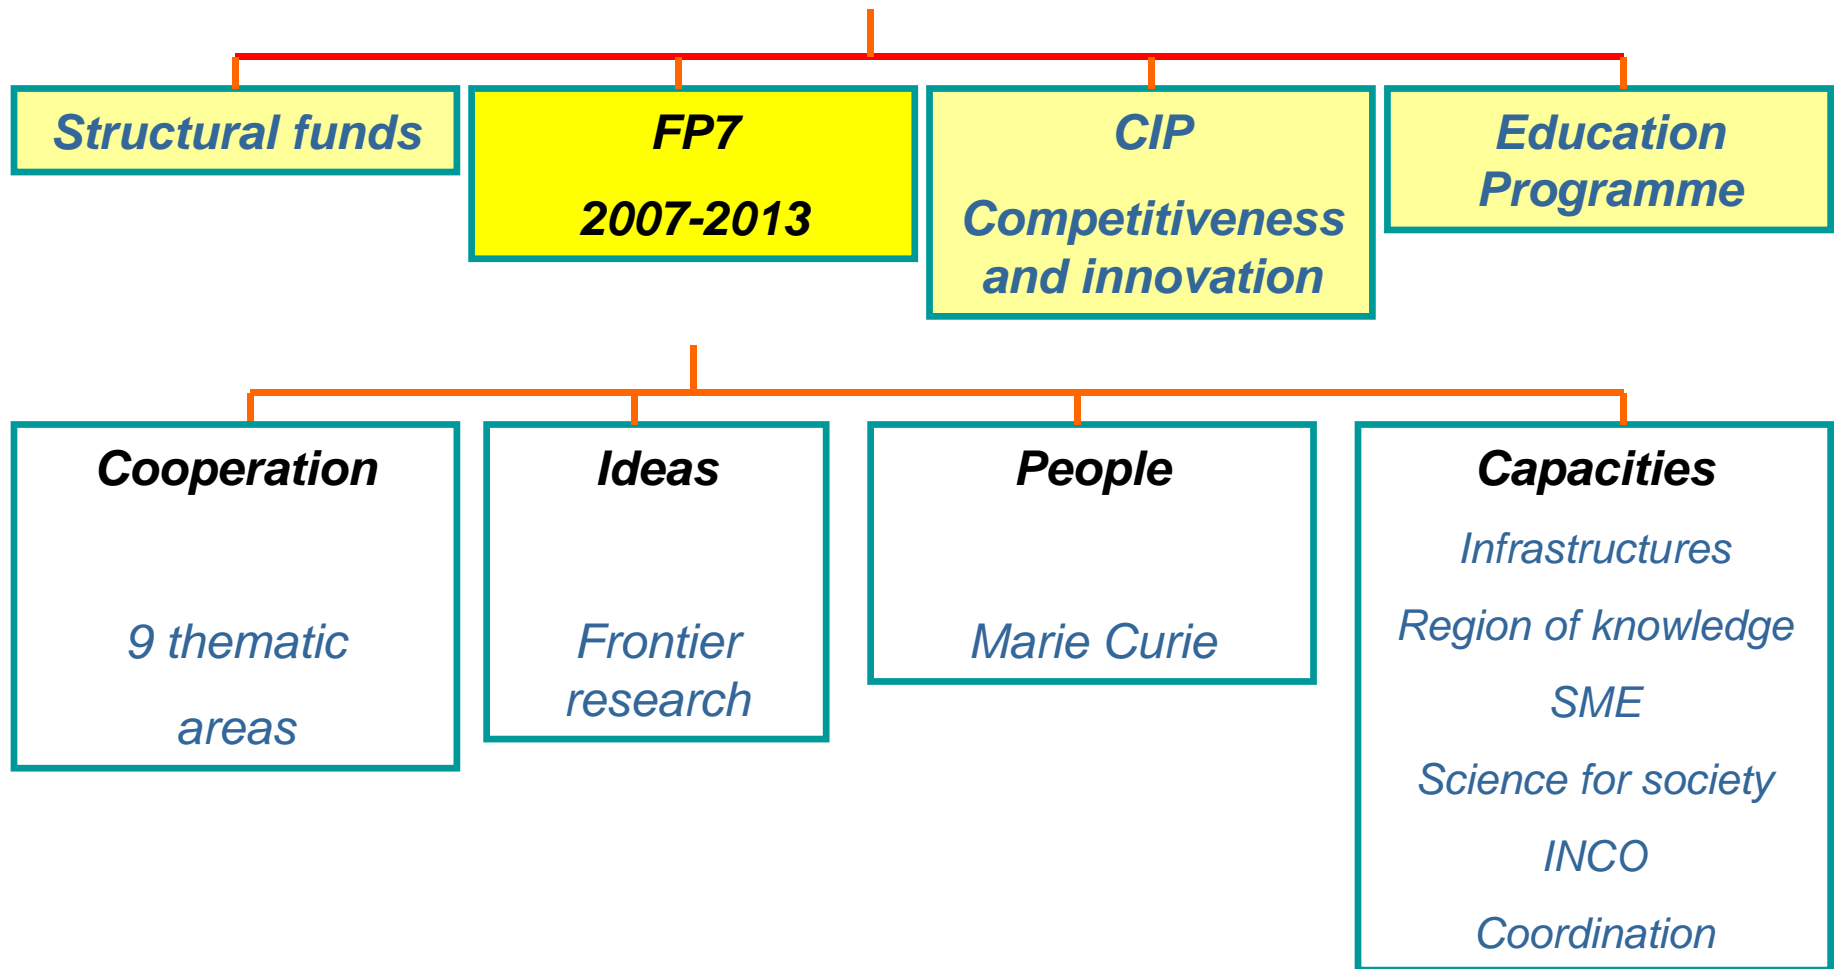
Structural funds

FP7

2007-2013

CIP

Competitiveness and innovation

Education Programme

Cooperation

9 thematic

areas

Ideas

Frontier research

People

Marie Curie

Capacities

Infrastructures

Region of knowledge

SME

Science for society

INCO

Coordination